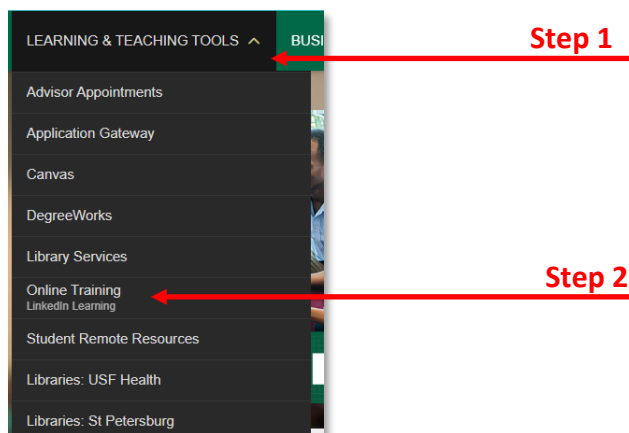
LEARNING & TEACHING TOOLS ^ BUSI

Step 1

Advisor Appointments

Application Gateway

Canvas

DegreeWorks

Library Services

Online Training
LinkedIn Learning

Step 2

Student Remote Resources

Libraries: USF Health

Libraries: St Petersburg